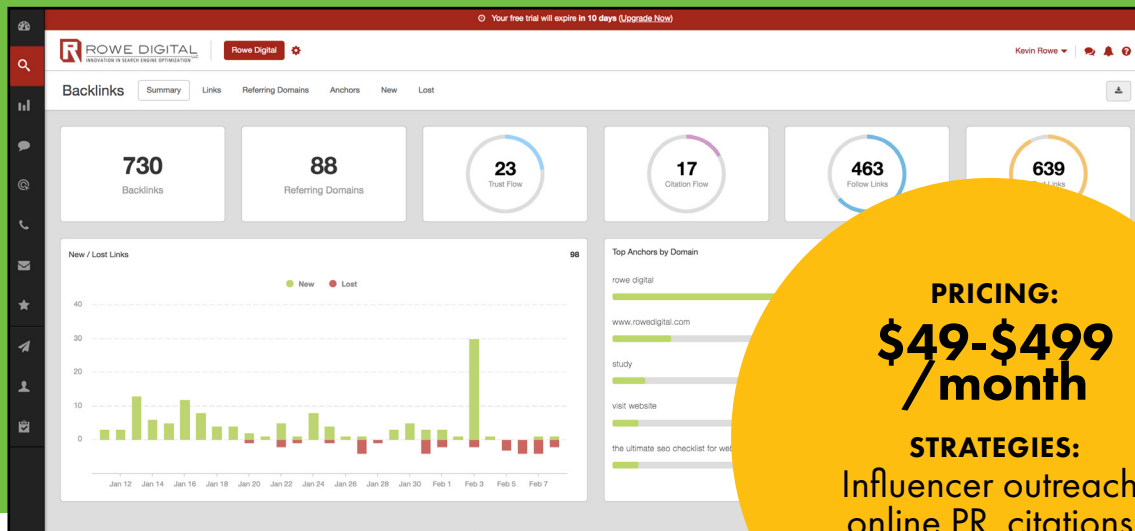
Your free trial will expire in 10 days (Upgrade Now)

ROWE DIGITAL
INNOVATION IN SEARCH ENGINE OPTIMIZATION

Rowe Digital

Kevin Rowe

Backlinks Summary Links Referring Domains Anchors New Lost

730
Backlinks

88
Referring Domains

23
Trust Flow

17
Citation Flow

463
Follow Links

639
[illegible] Links

New / Lost Links
98

New Lost

40
30
20
10
0

Jan 12 Jan 14 Jan 16 Jan 18 Jan 20 Jan 22 Jan 24 Jan 26 Jan 28 Jan 30 Feb 1 Feb 3 Feb 5 Feb 7

Top Anchors by Domain

rowe digital

www.rowedigital.com

study

visit website

the ultimate seo checklist for web

PRICING:
\$49-\$499 /month

STRATEGIES:
Influencer outreach, online PR, citations